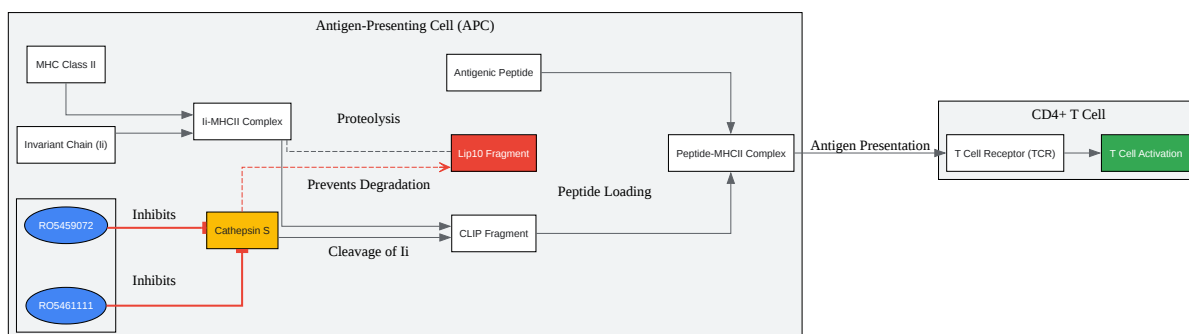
Antigen-Presenting Cell (APC)

MHC Class II

Invariant Chain (Ii)

Ii-MHCII Complex

Proteolysis

Antigenic Peptide

Lip10 Fragment

Prevents Degradation

Peptide Loading

Peptide-MHCII Complex

Antigen Presentation

CD4+ T Cell

T Cell Receptor (TCR)

T Cell Activation

RO5459072

Inhibits

Cathepsin S

CLIP Fragment

Cleavage of Ii

Inhibits

RO5461111